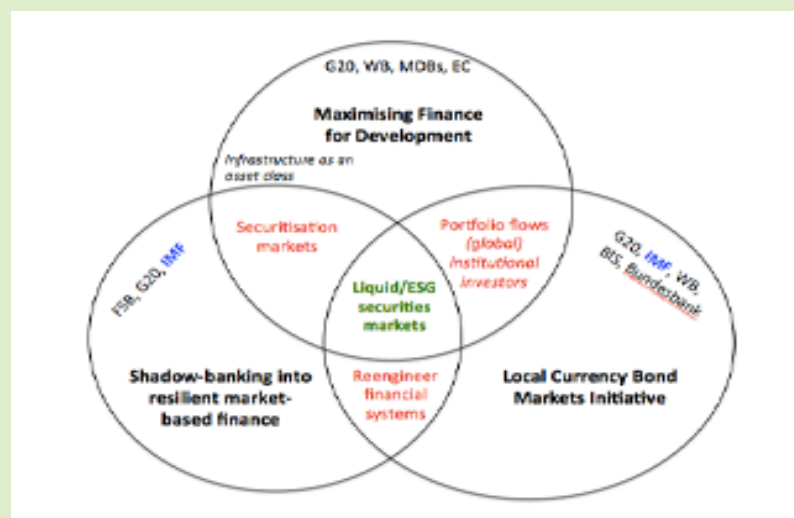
G20, WB, MDBs, EC

Maximising Finance for Development

Infrastructure as an asset class

Securitisation markets

Portfolio flows (global) institutional investors

FSB, G20, IMF

G20, IMF, WB, BIS, Bundesbank

Liquid/ESG securities markets

Shadow-banking into resilient market-based finance

Reengineer financial systems

Local Currency Bond Markets Initiative